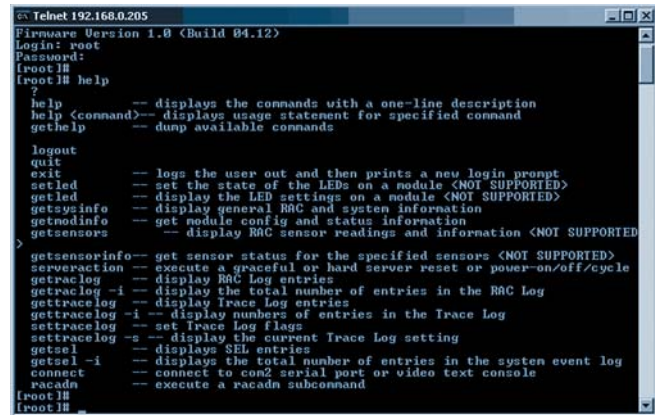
Telnet 192.168.0.205

Firmware Version 1.0 (Build 04.12)
Login: root
Password:
[root]#
[root]# help
?
help -- displays the commands with a one-line description
help <command>-- displays usage statement for specified command
gethelp -- dump available commands

logout
quit
exit -- logs the user out and then prints a new login prompt
setled -- set the state of the LEDs on a module (NOT SUPPORTED)
getled -- display the LED settings on a module (NOT SUPPORTED)
getsysinfo -- display general RAC and system information
getmodinfo -- get module config and status information
getsensors -- display RAC sensor readings and information (NOT SUPPORTED
)
getsensorinfo-- get sensor status for the specified sensors (NOT SUPPORTED)
serveraction -- execute a graceful or hard server reset or power-on/off/cycle
getraclog -- display RAC Log entries
getraclog -i -- display the total number of entries in the RAC Log
gettracelog -- display Trace Log entries
gettracelog -i -- display numbers of entries in the Trace Log
settracelog -- set Trace Log flags
settracelog -s -- display the current Trace Log setting
getsel -- displays SEL entries
getsel -i -- displays the total number of entries in the system event log
connect -- connect to com2 serial port or video text console
racadm -- execute a racadm subcommand
[root]#
[root]# _